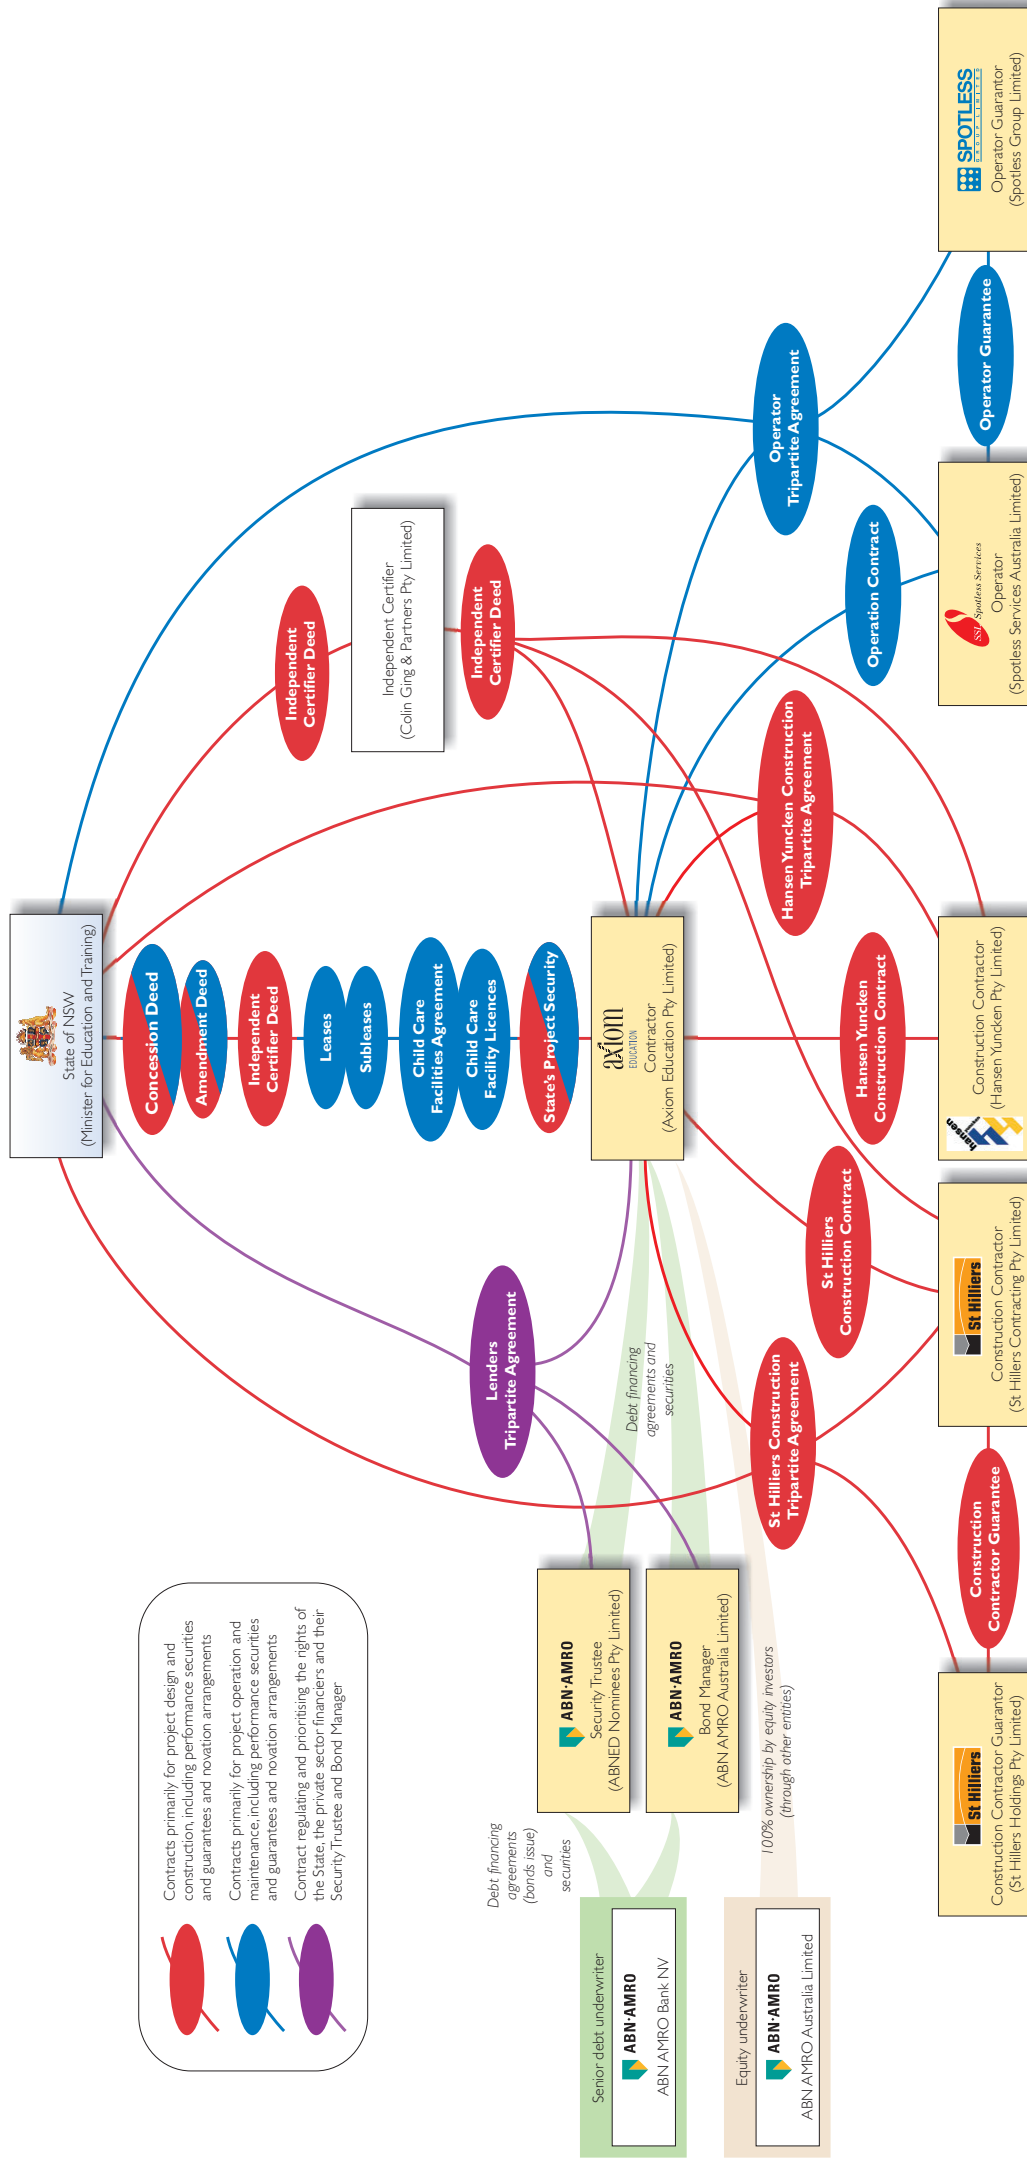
State of NSW
(Minister for Education and Training)

Concession Deed

Amendment Deed

Independent Certifier Deed

Leases

Subleases

Child Care Facilities Agreement

Child Care Facility Licences

State's Project Security

axiom EDUCATION
Contractor
(Axiom Education Pty Limited)

Independent Certifier Deed

Independent Certifier
(Colin Ging & Partners Pty Limited)

Independent Certifier Deed

Operator Tripartite Agreement

Operator Guarantee

SPOTLESS
Operator Guarantor
(Spotless Group Limited)

Operation Contract

SSL Spotless Services
Operator
(Spotless Services Australia Limited)

Hansen Yuncken Construction Tripartite Agreement

Hansen Yuncken Construction Contract

hansen
Construction Contractor
(Hansen Yuncken Pty Limited)

St Hilliers Construction Contract

St Hilliers
Construction Contractor
(St Hilliers Contracting Pty Limited)

St Hilliers Construction Tripartite Agreement

Construction Contractor Guarantee

St Hilliers
Construction Contractor Guarantor
(St Hillers Holdings Pty Limited)

Lenders Tripartite Agreement

Debt financing agreements and securities

ABN·AMRO
Security Trustee
(ABNED Nominees Pty Limited)

ABN·AMRO
Bond Manager
(ABN AMRO Australia Limited)

100% ownership by equity investors (through other entities)

Debt financing agreements (bonds issue) and securities

Senior debt underwriter
ABN·AMRO
ABN AMRO Bank NV

Equity underwriter
ABN·AMRO
ABN AMRO Australia Limited

Contracts primarily for project design and construction, including performance securities and guarantees and novation arrangements

Contracts primarily for project operation and maintenance, including performance securities and guarantees and novation arrangements

Contract regulating and prioritising the rights of the State, the private sector financiers and their Security Trustee and Bond Manager